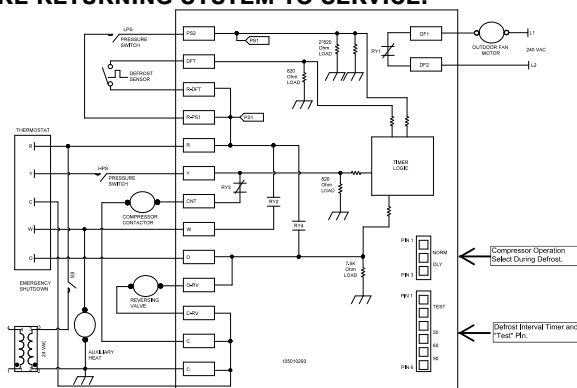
RE RETURNING SYSTEM TO SERVICE.

LPS PRESSURE SWITCH

PS2

PS1

DFT

DEFROST SENSOR

R-DFT

R-PS1

PS1

27820 Ohm LOAD

820 Ohm LOAD

RY1

DF1

DF2

OUTDOOR FAN MOTOR

L1

240 VAC

L2

THERMOSTAT

R

Y

C

W

O

HPS PRESSURE SWITCH

R

Y

CNT

W

O

O-RV

C-RV

C

C

COMPRESSOR CONTACTOR

RY3

RY2

RY4

820 Ohm LOAD

TIMER LOGIC

7.5K Ohm LOAD

EMERGENCY SHUTDOWN

EM

REVERSING VALVE

AUXILIARY HEAT

24 VAC

PIN 1

NORM

DLY

PIN 3

PIN 1

TEST

30

60

90

PIN 8

Compressor Operation Select During Defrost.

Defrost Interval Timer and "Test" Pin.

1050-10293